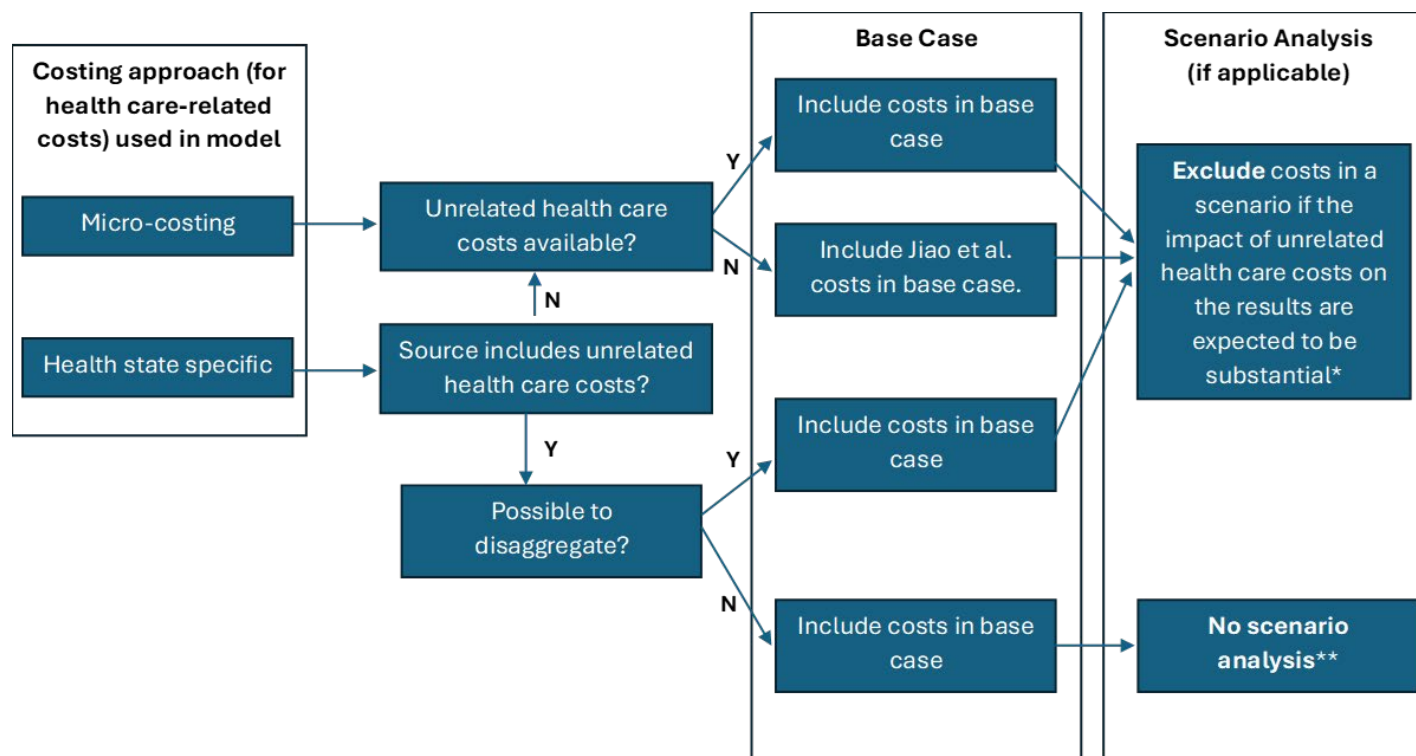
Costing approach (for health care-related costs) used in model

Micro-costing

Health state specific

Unrelated health care costs available?

N

Source includes unrelated health care costs?

Y

Possible to disaggregate?

Base Case

Y

Include costs in base case

N

Include Jiao et al. costs in base case.

Y

Include costs in base case

N

Include costs in base case

Scenario Analysis (if applicable)

Exclude costs in a scenario if the impact of unrelated health care costs on the results are expected to be substantial*

No scenario analysis**